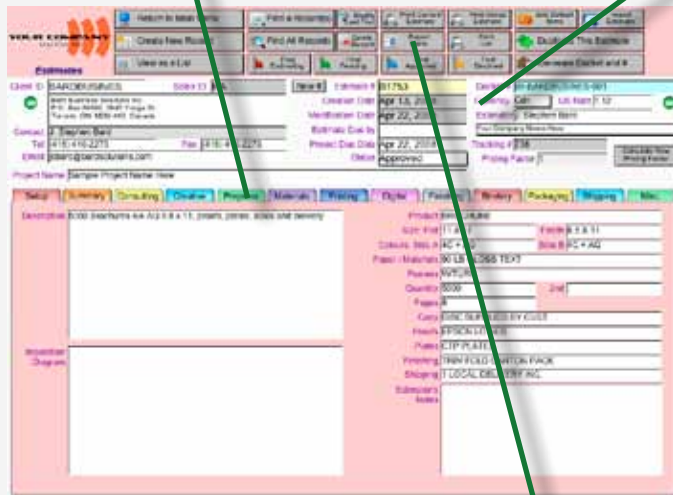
YOUR COMPANY

Return to Main Menu
Find a Record
Create New Record
Find All Records
View as a List
Duplicate This Estimate

Estimates

Client ID BARDBUSINES
New
Estimate # 81753
Created Date Apr 13, 2010
Modification Date Apr 22, 2010
Estimate Due By
Project Due Date Apr 22, 2010
Status Approved

Contact J. Stephen Bard
Tel (416) 410-2271
Email jsbard@bardsolutions.com

Project Name Sample Project Name Here

Estimator Stephen Bard
Tracking # 238
Pricing Factor 1

Setup
Summary
Consulting
Creative
Prepress
Materials
Printing
Digital
Bindery
Packaging
Shipping
Misc

Description 5000 (leaflets 4/4 A3 8.5 x 11. (mark, press, folds and delivery

Illustration Diagram

Product BROCHURE
Size Flat 17 x 11
Folds 8.5 X 11
Colours Side A 4C + AQ
Side B 4C + AQ
Paper / Materials 80 LB GLOSS TEXT
Quantity 5000
Pages 8
Copy DISC SUPPLIED BY CUST
Proofs EPSON LEVEL 8
Plates CTP PLATES
Finishing TRIM FOLD CARTON PACK
Shipping 1 LOCAL DELIVERY INC.
Estimator's Notes